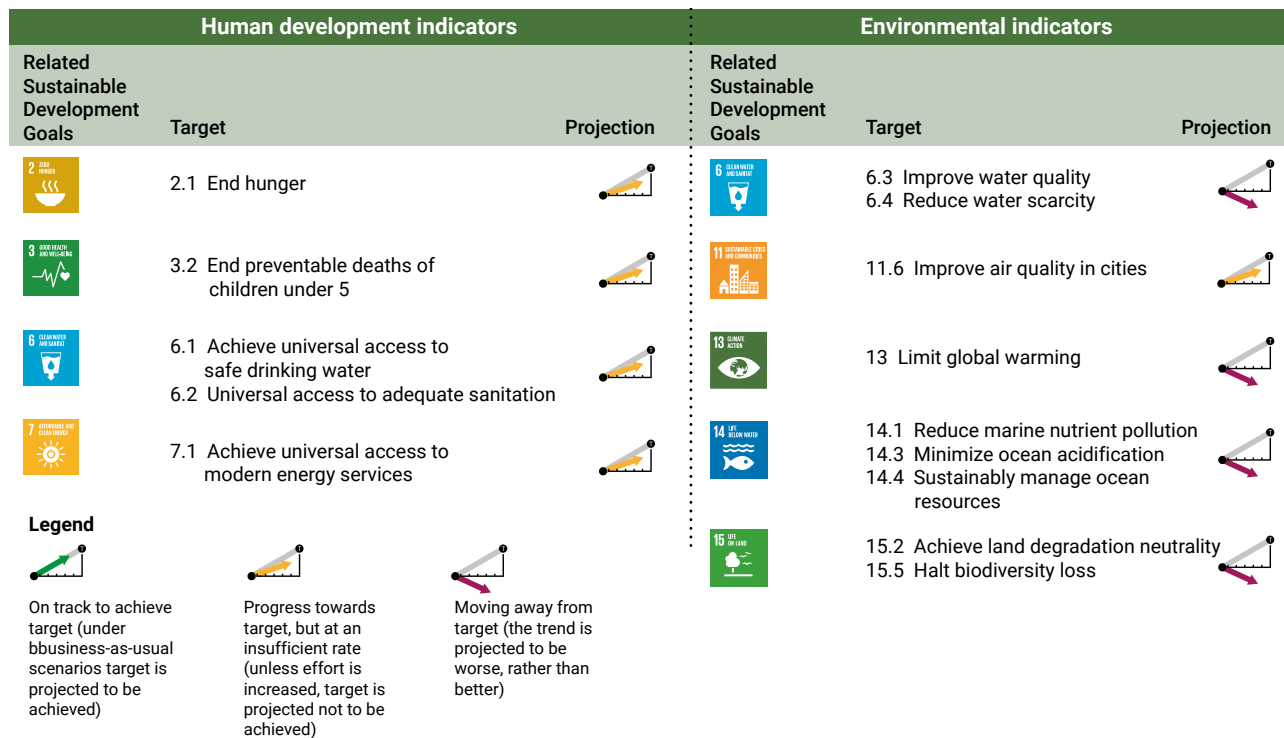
Human development indicators

| Related Sustainable Development Goals | Target | Projection |
|---|---|---|
| 2 ZERO HUNGER | 2.1 End hunger | |
| 3 GOOD HEALTH AND WELL-BEING | 3.2 End preventable deaths of children under 5 | |
| 6 CLEAN WATER AND SANITATION | 6.1 Achieve universal access to safe drinking water<br>6.2 Universal access to adequate sanitation | |
| 7 AFFORDABLE AND CLEAN ENERGY | 7.1 Achieve universal access to modern energy services | |

Legend

On track to achieve target (under bbusiness-as-usual scenarios target is projected to be achieved)

Progress towards target, but at an insufficient rate (unless effort is increased, target is projected not to be achieved)

Moving away from target (the trend is projected to be worse, rather than better)

Environmental indicators

| Related Sustainable Development Goals | Target | Projection |
|---|---|---|
| 6 CLEAN WATER AND SANITATION | 6.3 Improve water quality<br>6.4 Reduce water scarcity | |
| 11 SUSTAINABLE CITIES AND COMMUNITIES | 11.6 Improve air quality in cities | |
| 13 CLIMATE ACTION | 13 Limit global warming | |
| 14 LIFE BELOW WATER | 14.1 Reduce marine nutrient pollution<br>14.3 Minimize ocean acidification<br>14.4 Sustainably manage ocean resources | |
| 15 LIFE ON LAND | 15.2 Achieve land degradation neutrality<br>15.5 Halt biodiversity loss | |